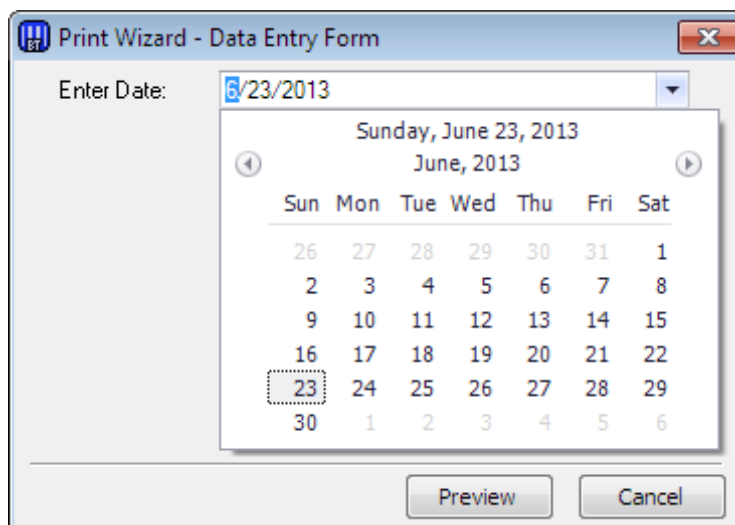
Print Wizard - Data Entry Form

Enter Date: 6/23/2013

Sunday, June 23, 2013
June, 2013

| Sun | Mon | Tue | Wed | Thu | Fri | Sat |
|---|---|---|---|---|---|---|
| 26 | 27 | 28 | 29 | 30 | 31 | 1 |
| 2 | 3 | 4 | 5 | 6 | 7 | 8 |
| 9 | 10 | 11 | 12 | 13 | 14 | 15 |
| 16 | 17 | 18 | 19 | 20 | 21 | 22 |
| 23 | 24 | 25 | 26 | 27 | 28 | 29 |
| 30 | 1 | 2 | 3 | 4 | 5 | 6 |

Preview
Cancel